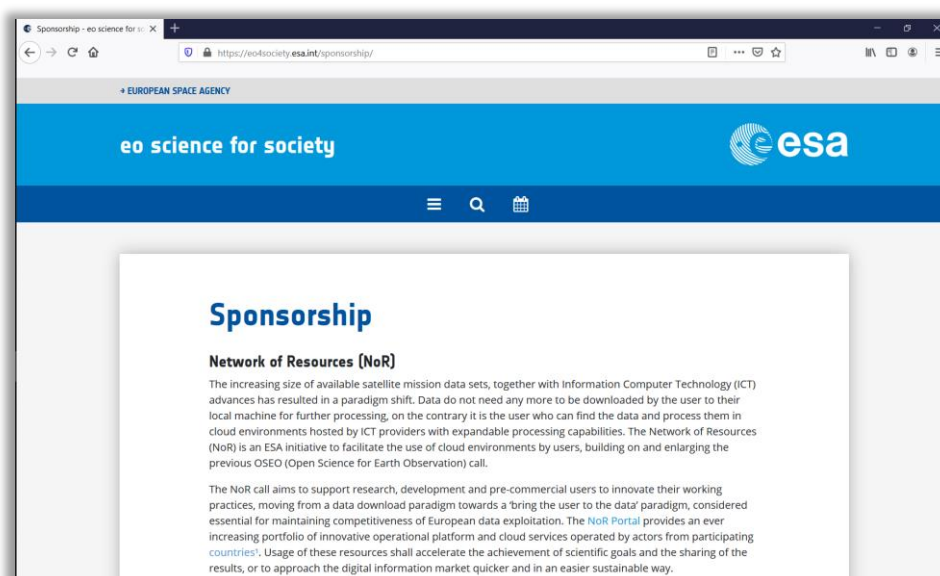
Sponsorship - eo science for sc ×
+
https://eo4society.esa.int/sponsorship/

→ EUROPEAN SPACE AGENCY

eo science for society

esa

Sponsorship

Network of Resources (NoR)

The increasing size of available satellite mission data sets, together with Information Computer Technology (ICT) advances has resulted in a paradigm shift. Data do not need any more to be downloaded by the user to their local machine for further processing, on the contrary it is the user who can find the data and process them in cloud environments hosted by ICT providers with expandable processing capabilities. The Network of Resources (NoR) is an ESA initiative to facilitate the use of cloud environments by users, building on and enlarging the previous OSEO (Open Science for Earth Observation) call.

The NoR call aims to support research, development and pre-commercial users to innovate their working practices, moving from a data download paradigm towards a 'bring the user to the data' paradigm, considered essential for maintaining competitiveness of European data exploitation. The NoR Portal provides an ever increasing portfolio of innovative operational platform and cloud services operated by actors from participating countries¹. Usage of these resources shall accelerate the achievement of scientific goals and the sharing of the results, or to approach the digital information market quicker and in an easier sustainable way.